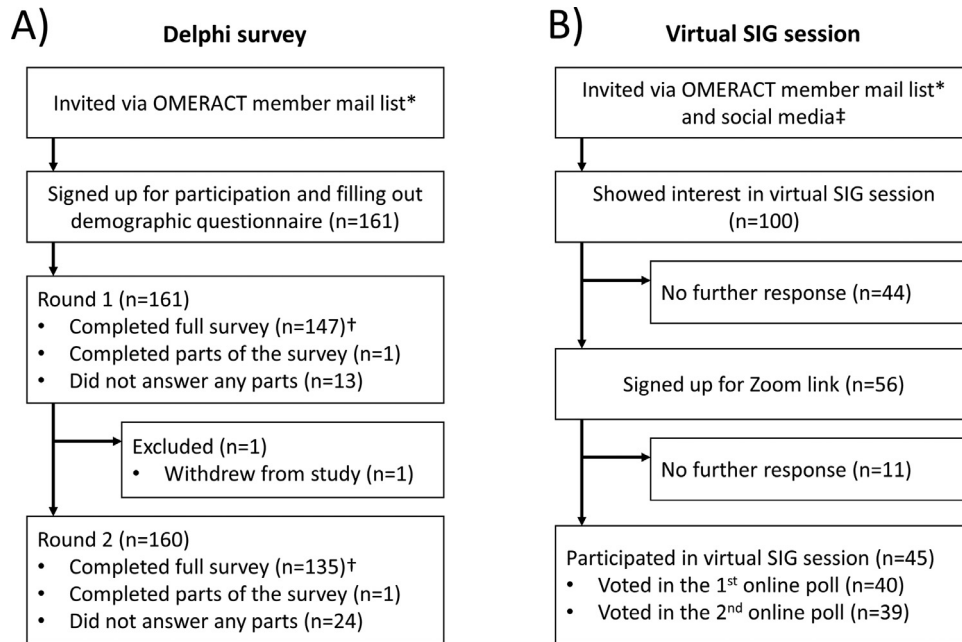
A)

Delphi survey

Invited via OMERACT member mail list*

Signed up for participation and filling out demographic questionnaire (n=161)

Round 1 (n=161)
• Completed full survey (n=147)†
• Completed parts of the survey (n=1)
• Did not answer any parts (n=13)

Excluded (n=1)
• Withdrew from study (n=1)

Round 2 (n=160)
• Completed full survey (n=135)†
• Completed parts of the survey (n=1)
• Did not answer any parts (n=24)

B)

Virtual SIG session

Invited via OMERACT member mail list* and social media‡

Showed interest in virtual SIG session (n=100)

No further response (n=44)

Signed up for Zoom link (n=56)

No further response (n=11)

Participated in virtual SIG session (n=45)
• Voted in the 1st online poll (n=40)
• Voted in the 2nd online poll (n=39)